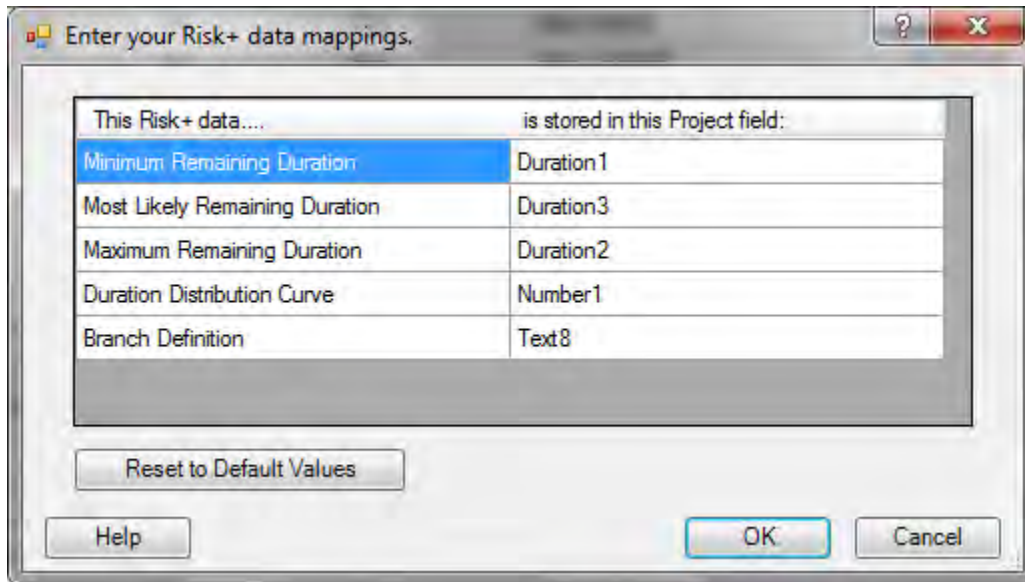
Enter your Risk+ data mappings.

?

X

| This Risk+ data.... | is stored in this Project field: |
|---|---|
| Minimum Remaining Duration | Duration1 |
| Most Likely Remaining Duration | Duration3 |
| Maximum Remaining Duration | Duration2 |
| Duration Distribution Curve | Number1 |
| Branch Definition | Text8 |

Reset to Default Values

Help

OK

Cancel